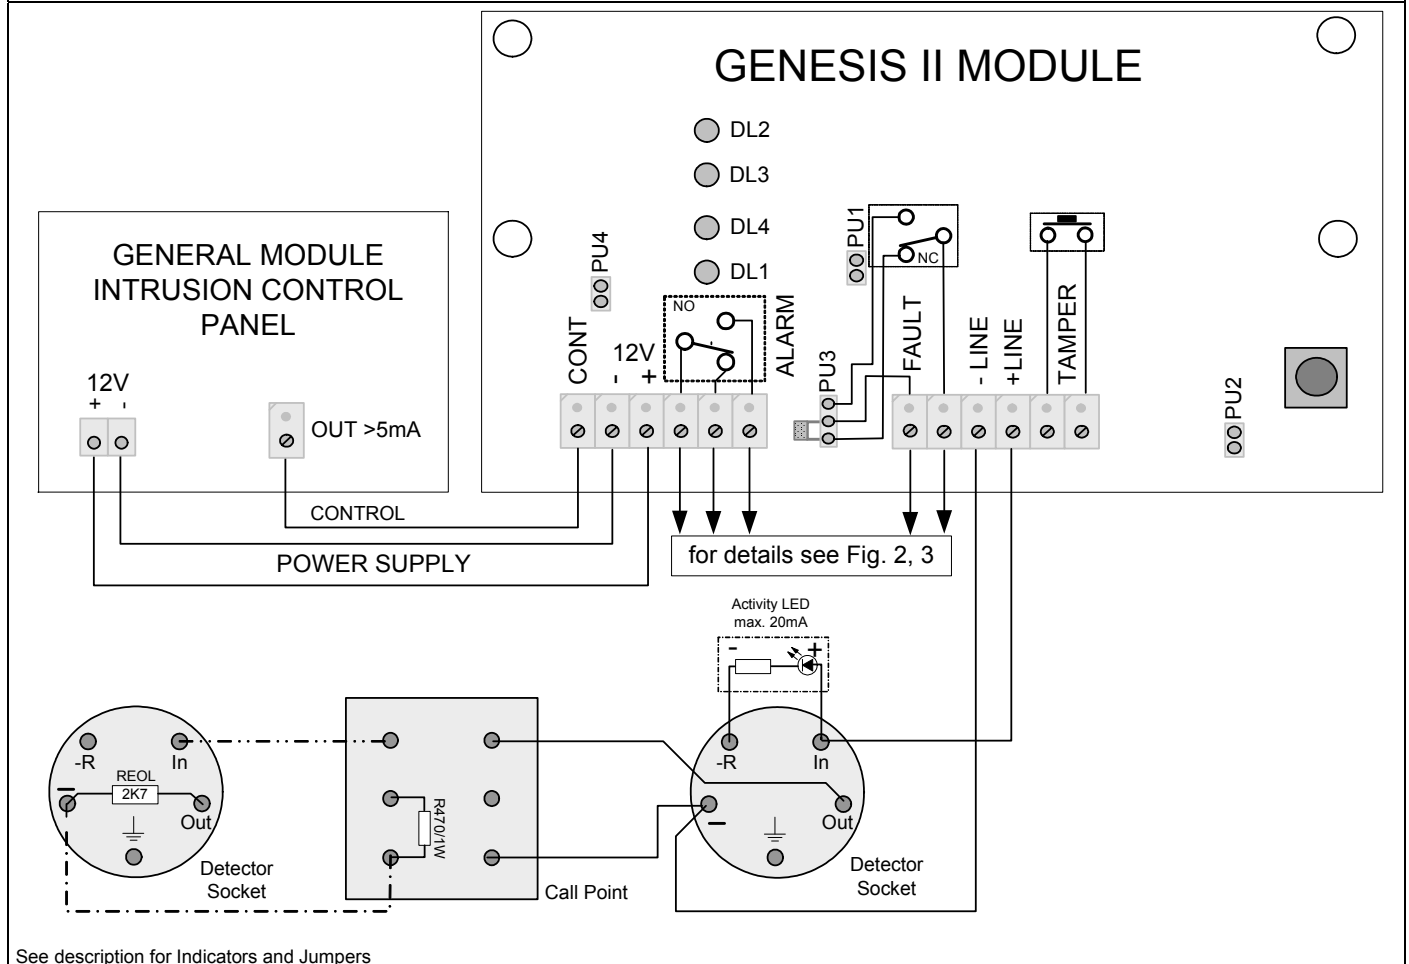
GENESIS II MODULE

DL2
DL3
DL4
DL1

PU1
NC
PU4
NO
ALARM
PU3
FAULT
- LINE
+LINE
TAMPER
PU2

CONT
-
12V
+

GENERAL MODULE INTRUSION CONTROL PANEL

12V
+ -

OUT >5mA

CONTROL

POWER SUPPLY

for details see Fig. 2, 3

Activity LED
max. 20mA
-
+

-R
In
REOL
2K7
Out
Detector Socket

R470/1W
Call Point

-R
In
Out
Detector Socket

See description for Indicators and Jumpers